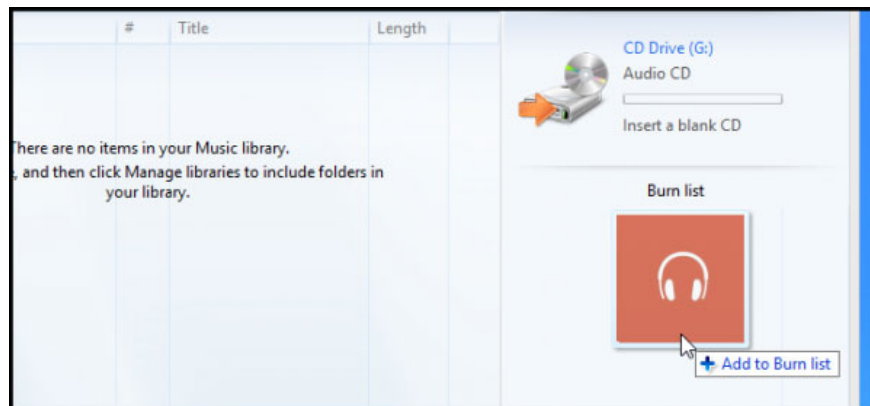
| # | Title | Length |
|---|---|---|

There are no items in your Music library.
, and then click Manage libraries to include folders in your library.

CD Drive (G:)
Audio CD
Insert a blank CD

Burn list

Add to Burn list